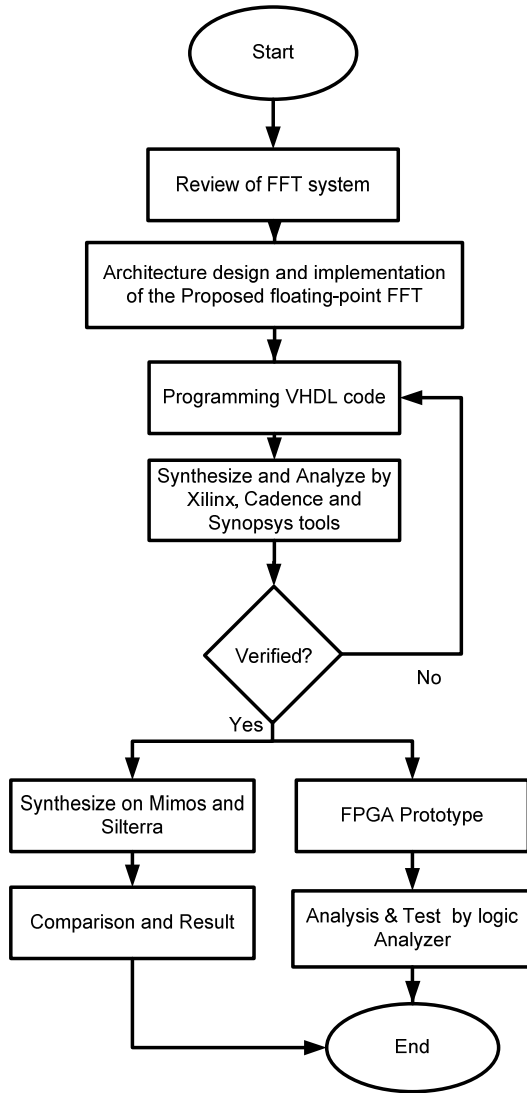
Start

Review of FFT system

Architecture design and implementation of the Proposed floating-point FFT

Programming VHDL code

Synthesize and Analyze by Xilinx, Cadence and Synopsys tools

Verified?

No

Yes

Synthesize on Mimos and Silterra

Comparison and Result

FPGA Prototype

Analysis & Test by logic Analyzer

End